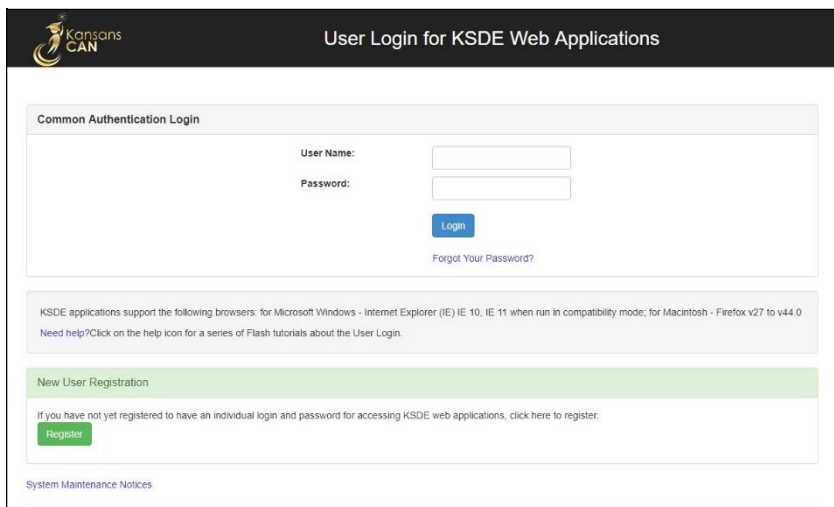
Kansans CAN

User Login for KSDE Web Applications

Common Authentication Login

User Name:

Password:

Login

Forgot Your Password?

KSDE applications support the following browsers: for Microsoft Windows - Internet Explorer (IE) IE 10, IE 11 when run in compatibility mode; for Macintosh - Firefox v27 to v44.0

Need help?Click on the help icon for a series of Flash tutorials about the User Login.

New User Registration

If you have not yet registered to have an individual login and password for accessing KSDE web applications, click here to register.

Register

System Maintenance Notices